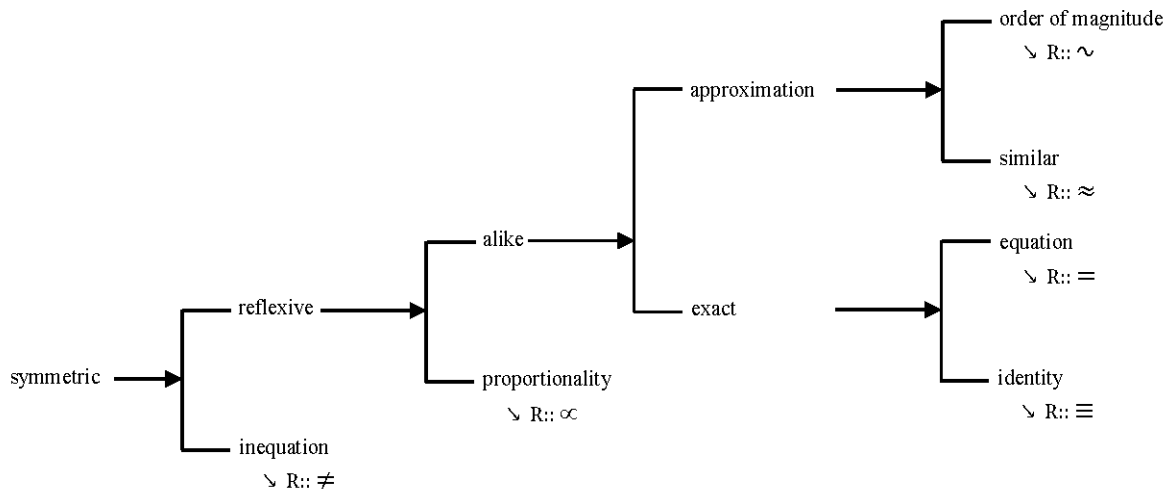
symmetric

reflexive

inequation
↘ R:: $\neq$

alike

proportionality
↘ R:: $\propto$

approximation

exact

order of magnitude
↘ R:: $\sim$

similar
↘ R:: $\approx$

equation
↘ R:: $=$

identity
↘ R:: $\equiv$